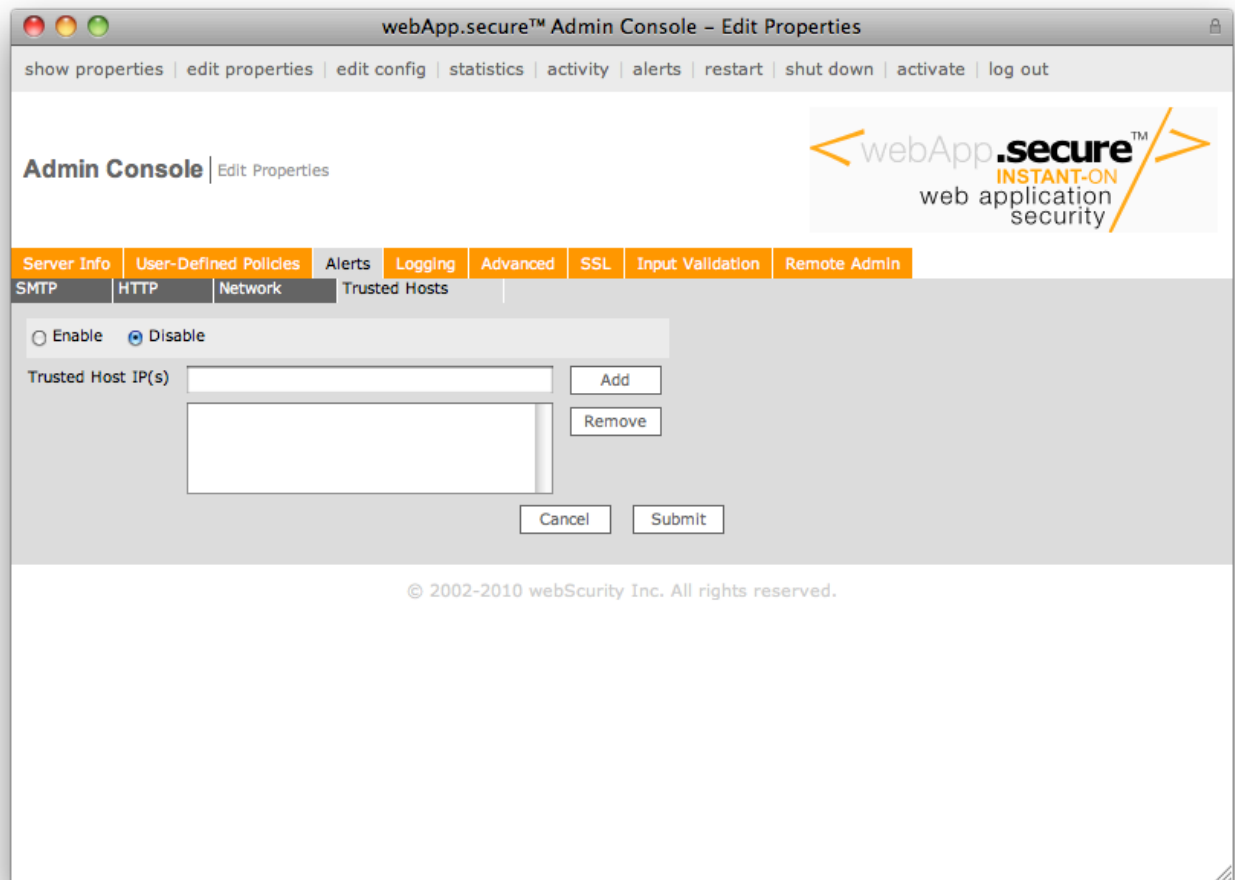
webApp.secure™ Admin Console – Edit Properties

show properties | edit properties | edit config | statistics | activity | alerts | restart | shut down | activate | log out

Admin Console | Edit Properties

< webApp.secure™ INSTANT-ON web application security />

Server Info | User-Defined Policies | Alerts | Logging | Advanced | SSL | Input Validation | Remote Admin

SMTP | HTTP | Network | Trusted Hosts

Enable Disable

Trusted Host IP(s)

Add

Remove

Cancel Submit

© 2002-2010 webScurity Inc. All rights reserved.